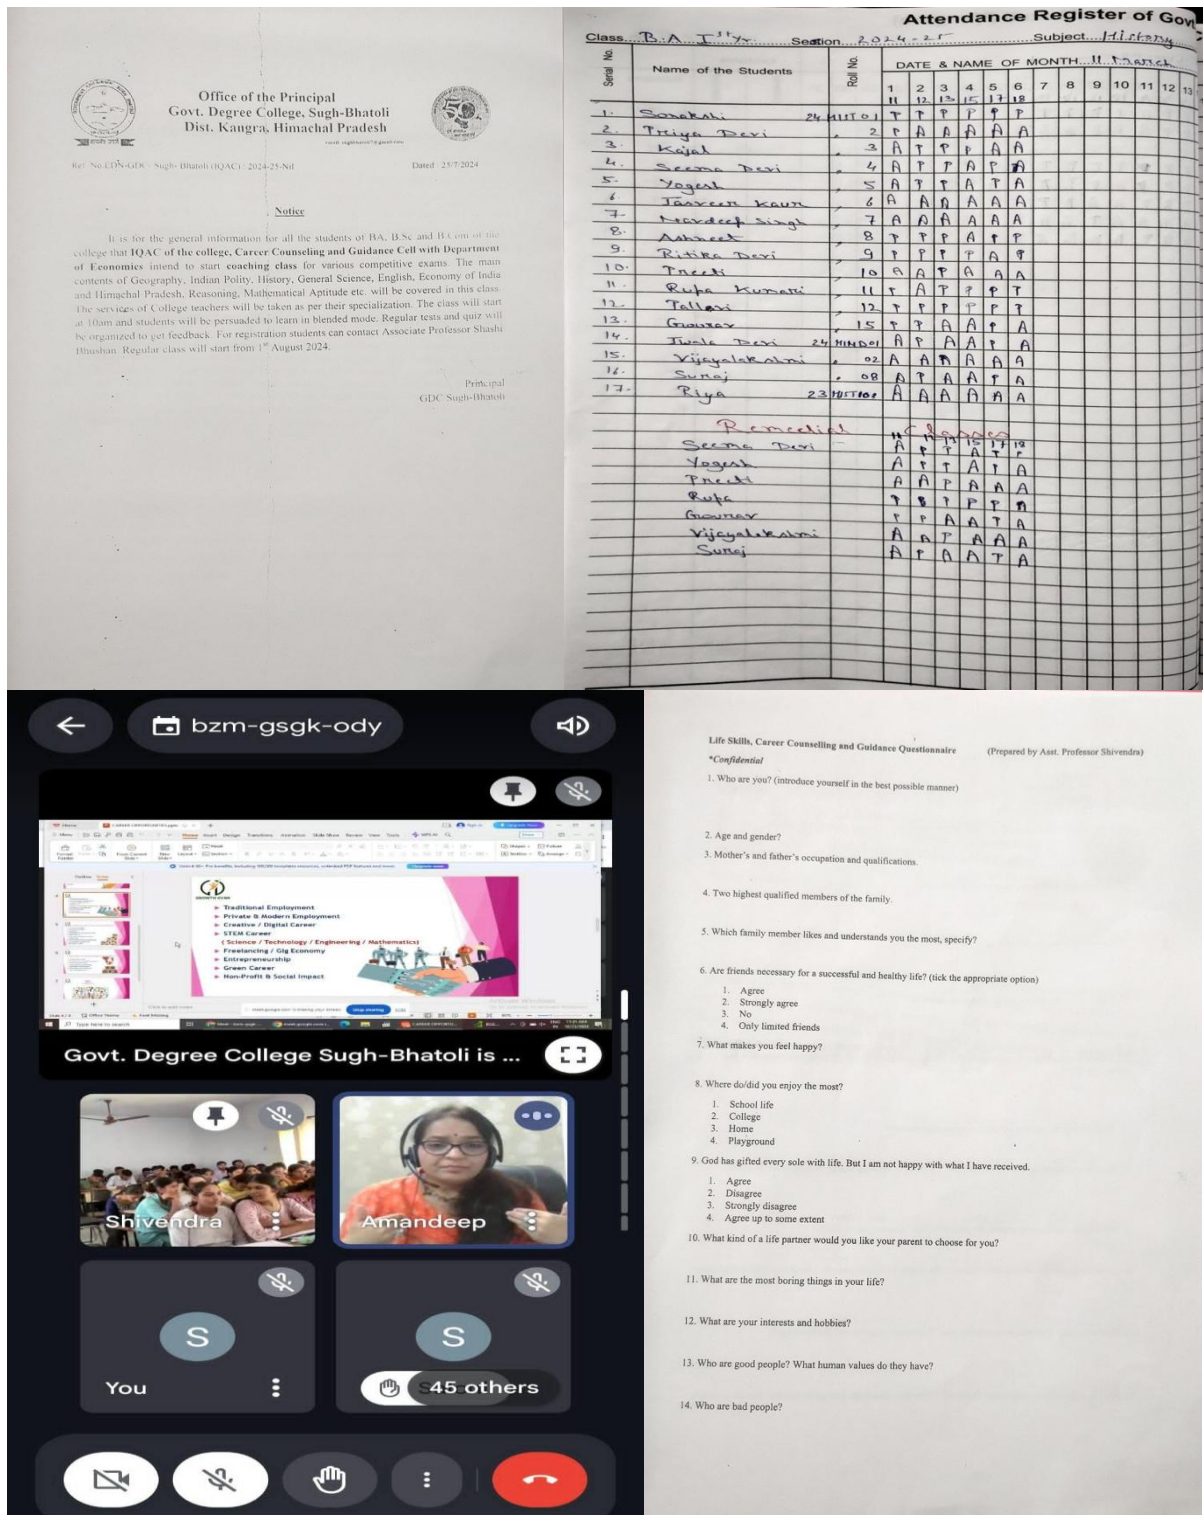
Office of the Principal
Govt. Degree College, Sugh-Bhatoli
Dist. Kangra, Himachal Pradesh

Ref. No CDN-GDC- Sugh- Bhatoli (IQAC) / 2024-25-Nil

Dated : 25/7/2024

Notice

It is for the general information for all the students of BA, B.Sc and B.Com of the college that IQAC of the college, Career Counseling and Guidance Cell with Department of Economics intend to start coaching class for various competitive exams. The main contents of Geography, Indian Polity, History, General Science, English, Economy of India and Himachal Pradesh, Reasoning, Mathematical Aptitude etc. will be covered in this class. The services of College teachers will be taken as per their specialization. The class will start at 10am and students will be persuaded to learn in blended mode. Regular tests and quiz will be organized to get feedback. For registration students can contact Associate Professor Shashi Bhushan. Regular class will start from 1st August 2024.

Principal
GDC Sugh-Bhatoli

Attendance Register of Gov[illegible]

Class B.A. I st yr. Section 2024-25 Subject History

DATE & NAME OF MONTH 11 March

| Serial No. | Name of the Students | Roll No. | 1 (11) | 2 (12) | 3 (13) | 4 (15) | 5 (17) | 6 (18) |
|---|---|---|---|---|---|---|---|---|
| 1. | Sonakshi | 24 HIST 01 | P | P | P | P | P | P |
| 2. | Priya Devi | 2 | P | A | A | A | A | A |
| 3. | Kajal | 3 | A | P | P | P | A | A |
| 4. | Seema Devi | 4 | A | P | P | A | P | A |
| 5. | Yogesh | 5 | A | P | P | A | P | A |
| 6. | Tanveer Kaur | 6 | A | A | A | A | A | A |
| 7. | Navdeep Singh | 7 | A | A | A | A | A | A |
| 8. | Ashmeet | 8 | P | P | P | A | P | P |
| 9. | Ritika Devi | 9 | P | P | P | P | A | P |
| 10. | Preeti | 10 | A | A | P | A | A | A |
| 11. | Rupa Kumari | 11 | P | A | P | P | P | P |
| 12. | Pallavi | 12 | P | P | P | P | P | P |
| 13. | Gaurav | 15 | P | P | A | A | P | A |
| 14. | Jwala Devi | 24 HIND 01 | A | P | A | A | P | A |
| 15. | Vijayalakshmi | 02 | A | A | A | A | A | A |
| 16. | Suraj | 08 | A | P | A | A | P | A |
| 17. | Riya | 23 HIST 10 | A | A | A | A | A | A |

Remedial Classes

| Name | 11 | 12 | 13 | 15 | 17 | 18 |
|---|---|---|---|---|---|---|
| Seema Devi | A | P | P | A | P | P |
| Yogesh | A | P | P | A | P | A |
| Preeti | A | A | P | A | A | A |
| Rupa | P | P | P | P | P | A |
| Gaurav | P | P | A | A | P | A |
| Vijayalakshmi | A | A | P | A | A | A |
| Suraj | A | P | A | A | P | A |

bzm-gsgk-ody

Traditional Employment
Private & Modern Employment
Creative / Digital Career
STEM Career
(Science / Technology / Engineering / Mathematics)
Freelancing / Gig Economy
Entrepreneurship
Green Career
Non-Profit & Social Impact

Govt. Degree College Sugh-Bhatoli is ...

Shivendra
Amandeep
S
You
S
45 others

Life Skills, Career Counselling and Guidance Questionnaire (Prepared by Asst. Professor Shivendra)
*Confidential
1. Who are you? (introduce yourself in the best possible manner)
2. Age and gender?
3. Mother's and father's occupation and qualifications.
4. Two highest qualified members of the family.
5. Which family member likes and understands you the most, specify?
6. Are friends necessary for a successful and healthy life? (tick the appropriate option)
1. Agree
2. Strongly agree
3. No
4. Only limited friends
7. What makes you feel happy?
8. Where do/did you enjoy the most?
1. School life
2. College
3. Home
4. Playground
9. God has gifted every sole with life. But I am not happy with what I have received.
1. Agree
2. Disagree
3. Strongly disagree
4. Agree up to some extent
10. What kind of a life partner would you like your parent to choose for you?
11. What are the most boring things in your life?
12. What are your interests and hobbies?
13. Who are good people? What human values do they have?
14. Who are bad people?